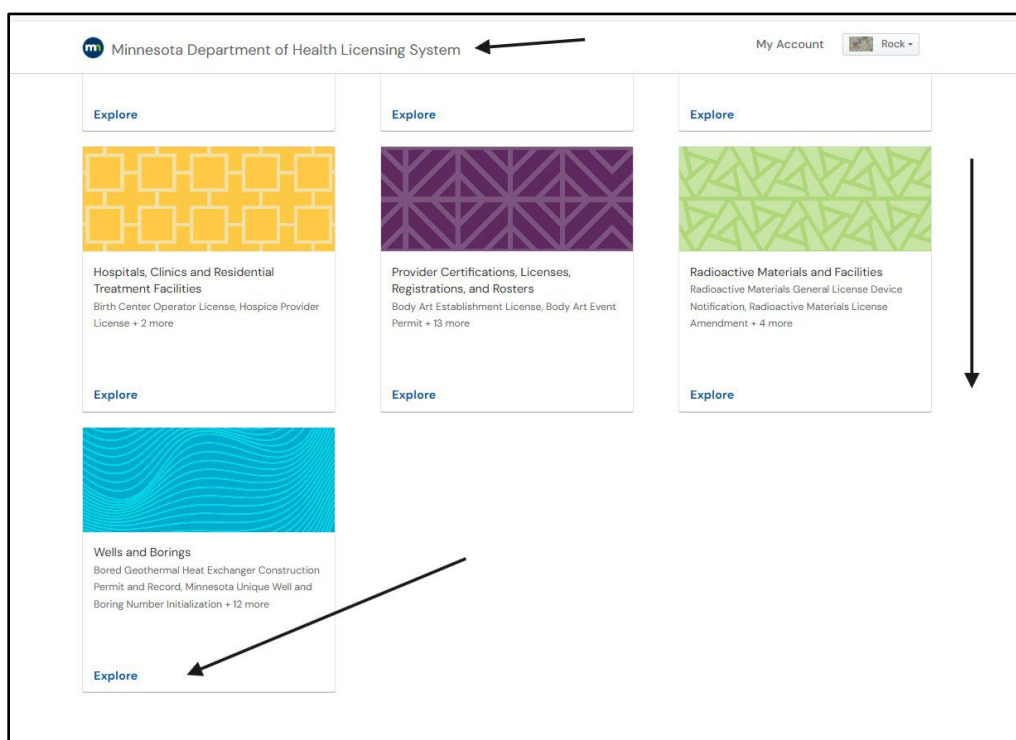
Minnesota Department of Health Licensing System

My Account

Rock

Explore

Explore

Explore

Hospitals, Clinics and Residential Treatment Facilities
Birth Center Operator License, Hospice Provider License + 2 more

Explore

Provider Certifications, Licenses, Registrations, and Rosters
Body Art Establishment License, Body Art Event Permit + 13 more

Explore

Radioactive Materials and Facilities
Radioactive Materials General License Device Notification, Radioactive Materials License Amendment + 4 more

Explore

Wells and Borings
Bored Geothermal Heat Exchanger Construction Permit and Record, Minnesota Unique Well and Boring Number Initialization + 12 more

Explore